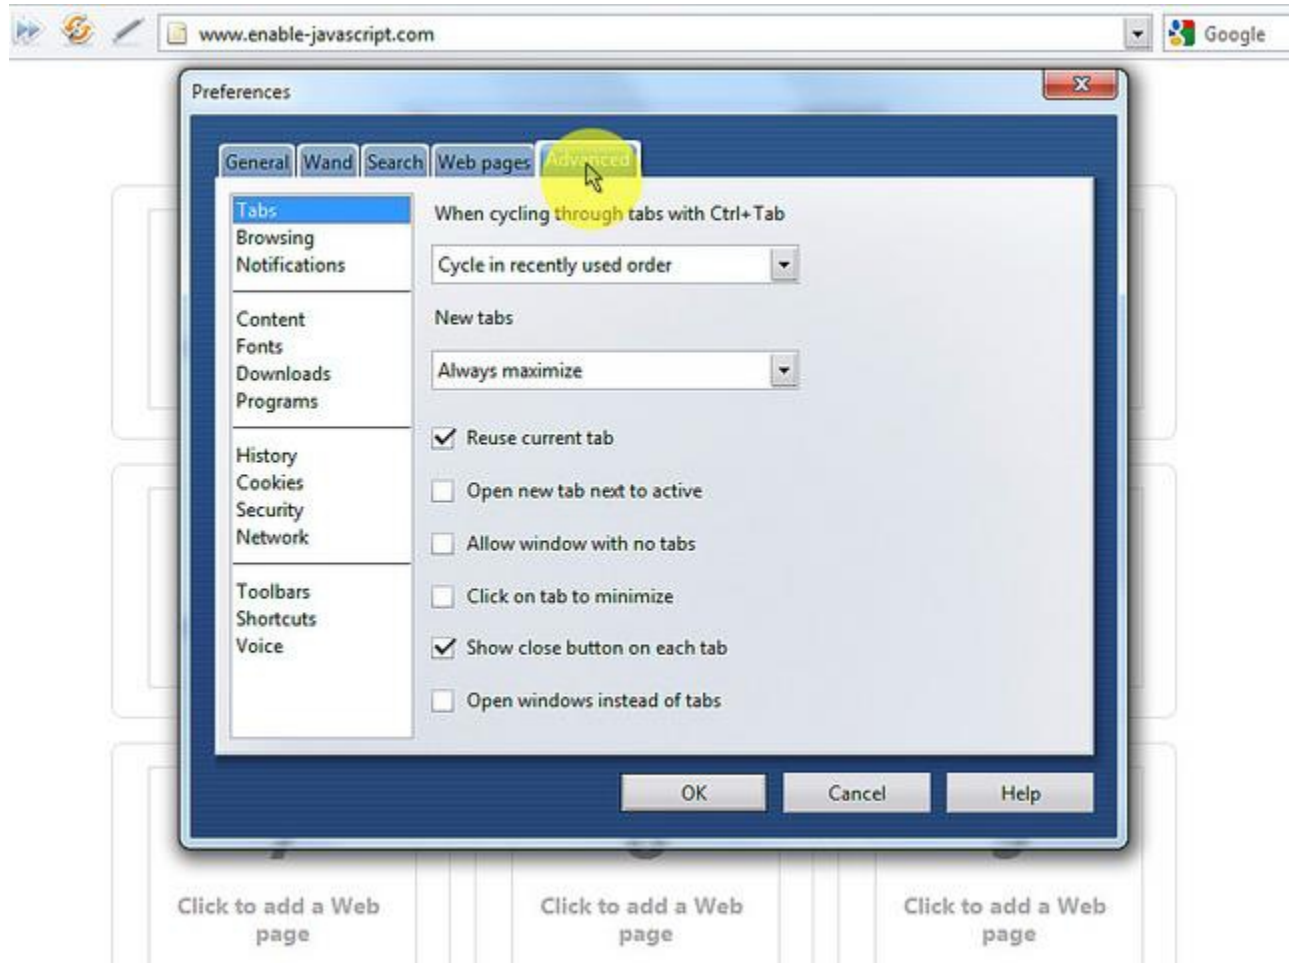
www.enable-javascript.com

Google

Preferences

General | Wand | Search | Web pages | Advanced

Tabs
Browsing
Notifications

Content
Fonts
Downloads
Programs

History
Cookies
Security
Network

Toolbars
Shortcuts
Voice

When cycling through tabs with Ctrl+Tab

Cycle in recently used order

New tabs

Always maximize

Reuse current tab

Open new tab next to active

Allow window with no tabs

Click on tab to minimize

Show close button on each tab

Open windows instead of tabs

OK

Cancel

Help

Click to add a Web page

Click to add a Web page

Click to add a Web page